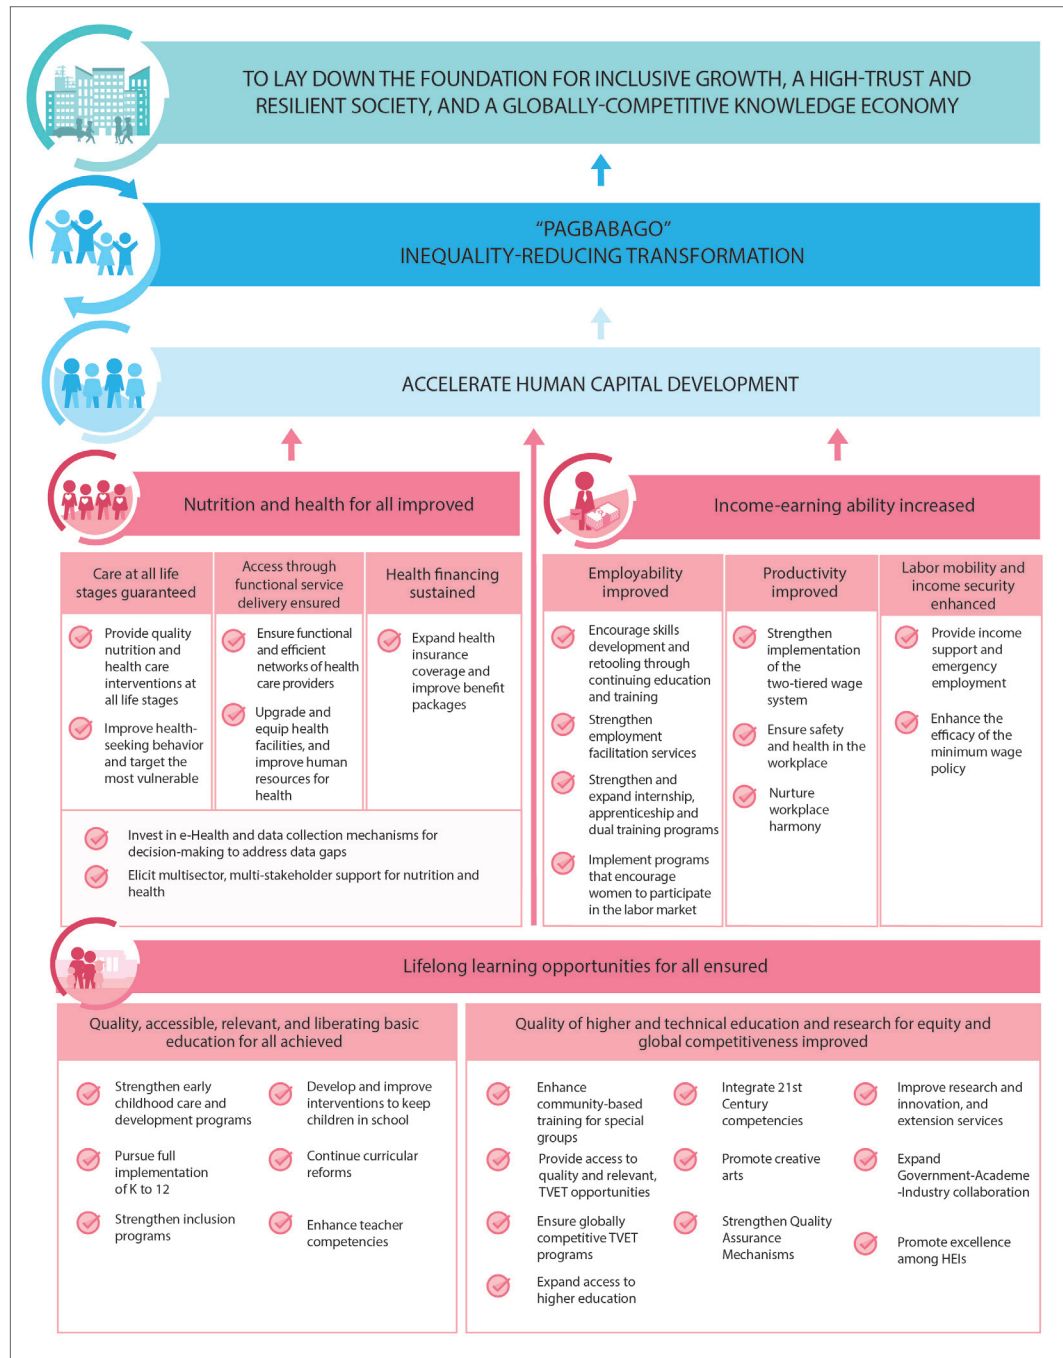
TO LAY DOWN THE FOUNDATION FOR INCLUSIVE GROWTH, A HIGH-TRUST AND RESILIENT SOCIETY, AND A GLOBALLY-COMPETITIVE KNOWLEDGE ECONOMY

"PAGBABAGO"
INEQUALITY-REDUCING TRANSFORMATION

ACCELERATE HUMAN CAPITAL DEVELOPMENT

Nutrition and health for all improved

Care at all life stages guaranteed

Provide quality nutrition and health care interventions at all life stages

Improve health-seeking behavior and target the most vulnerable

Access through functional service delivery ensured

Ensure functional and efficient networks of health care providers

Upgrade and equip health facilities, and improve human resources for health

Health financing sustained

Expand health insurance coverage and improve benefit packages

Invest in e-Health and data collection mechanisms for decision-making to address data gaps

Elicit multisector, multi-stakeholder support for nutrition and health

Income-earning ability increased

Employability improved

Encourage skills development and retooling through continuing education and training

Strengthen employment facilitation services

Strengthen and expand internship, apprenticeship and dual training programs

Implement programs that encourage women to participate in the labor market

Productivity improved

Strengthen implementation of the two-tiered wage system

Ensure safety and health in the workplace

Nurture workplace harmony

Labor mobility and income security enhanced

Provide income support and emergency employment

Enhance the efficacy of the minimum wage policy

Lifelong learning opportunities for all ensured

Quality, accessible, relevant, and liberating basic education for all achieved

Strengthen early childhood care and development programs

Pursue full implementation of K to 12

Strengthen inclusion programs

Develop and improve interventions to keep children in school

Continue curricular reforms

Enhance teacher competencies

Quality of higher and technical education and research for equity and global competitiveness improved

Enhance community-based training for special groups

Provide access to quality and relevant, TVET opportunities

Ensure globally competitive TVET programs

Expand access to higher education

Integrate 21st Century competencies

Promote creative arts

Strengthen Quality Assurance Mechanisms

Improve research and innovation, and extension services

Expand Government-Academe -Industry collaboration

Promote excellence among HEIs